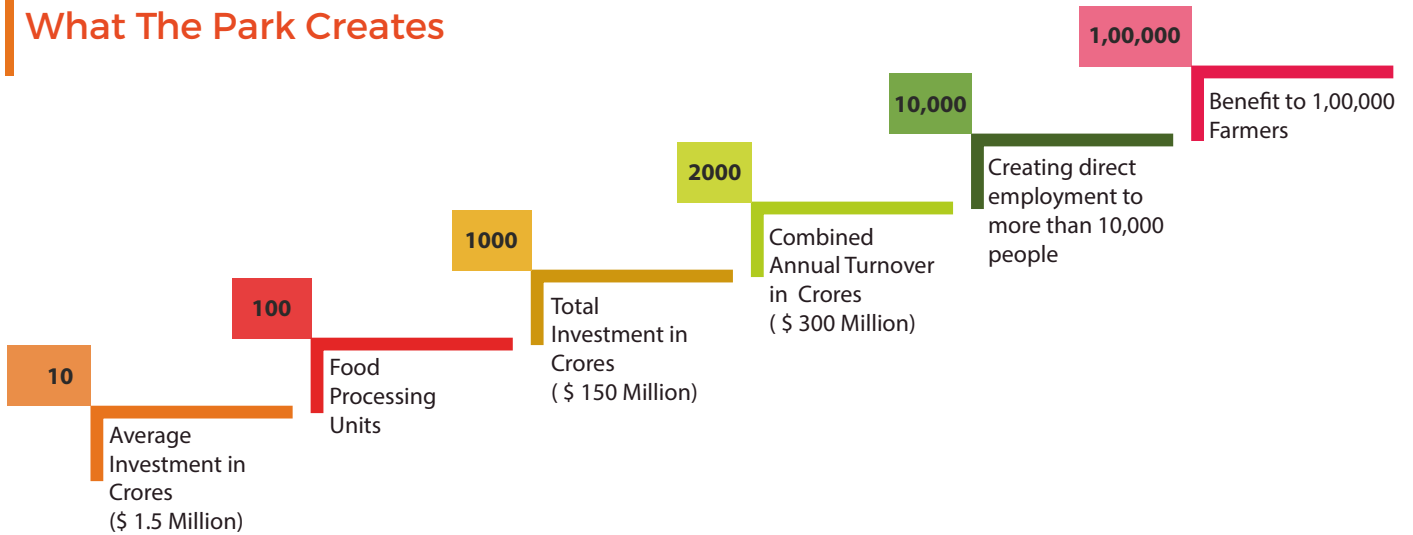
What The Park Creates

10

Average Investment in Crores ($ 1.5 Million)

100

Food Processing Units

1000

Total Investment in Crores ( $ 150 Million)

2000

Combined Annual Turnover in Crores ( $ 300 Million)

10,000

Creating direct employment to more than 10,000 people

1,00,000

Benefit to 1,00,000 Farmers